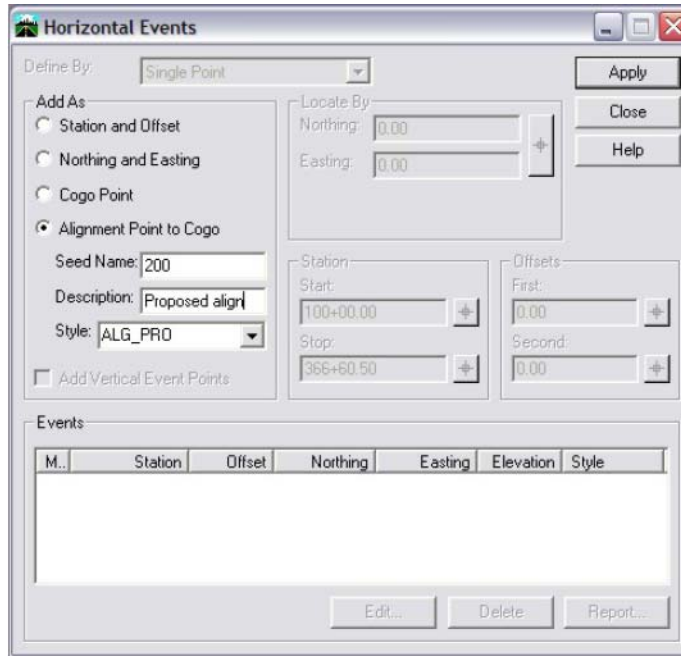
Horizontal Events

Define By: Single Point

Apply
Close
Help

Add As
Station and Offset
Northing and Easting
Cogo Point
Alignment Point to Cogo
Seed Name: 200
Description: Proposed align
Style: ALG_PRO
Add Vertical Event Points

Locate By
Northing: 0.00
Easting: 0.00

Station
Start:
100+00.00
Stop:
366+60.50

Offsets
First:
0.00
Second:
0.00

Events

| M.. | Station | Offset | Northing | Easting | Elevation | Style |
|---|---|---|---|---|---|---|

Edit...
Delete
Report...